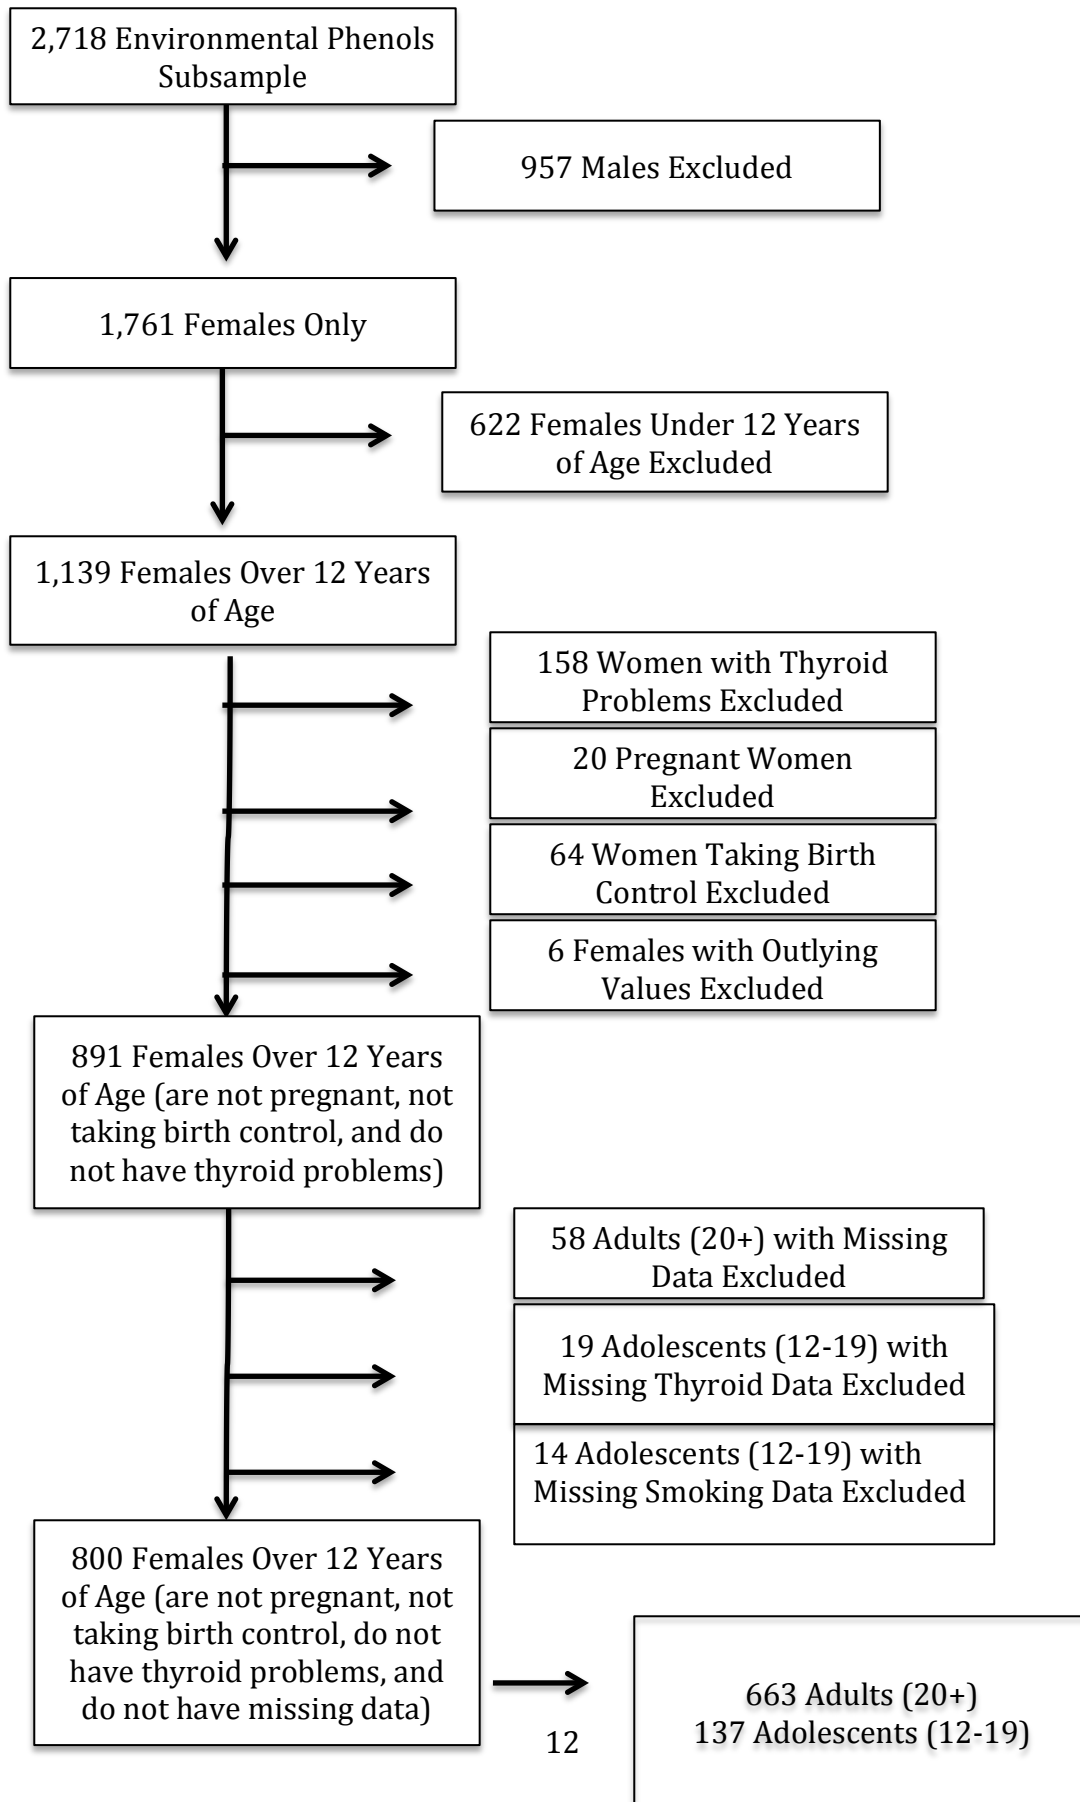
2,718 Environmental Phenols Subsample

957 Males Excluded

1,761 Females Only

622 Females Under 12 Years of Age Excluded

1,139 Females Over 12 Years of Age

158 Women with Thyroid Problems Excluded

20 Pregnant Women Excluded

64 Women Taking Birth Control Excluded

6 Females with Outlying Values Excluded

891 Females Over 12 Years of Age (are not pregnant, not taking birth control, and do not have thyroid problems)

58 Adults (20+) with Missing Data Excluded

19 Adolescents (12-19) with Missing Thyroid Data Excluded

14 Adolescents (12-19) with Missing Smoking Data Excluded

800 Females Over 12 Years of Age (are not pregnant, not taking birth control, do not have thyroid problems, and do not have missing data)

663 Adults (20+)
137 Adolescents (12-19)

12